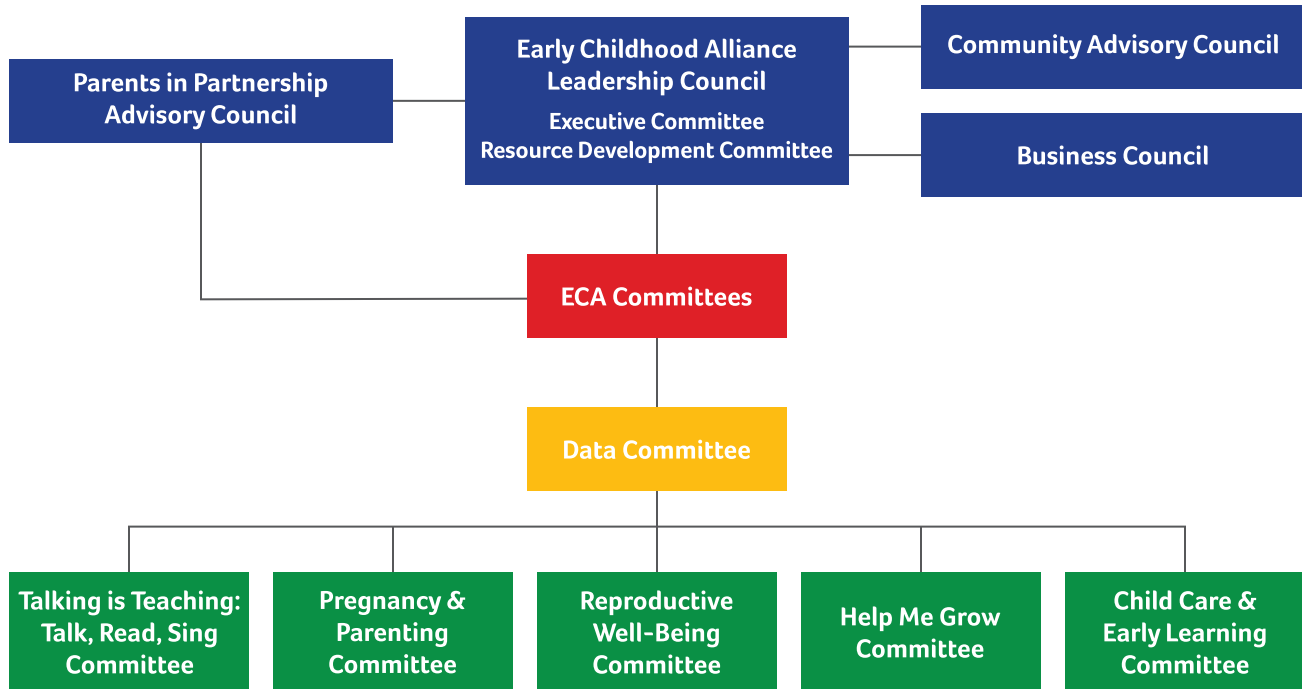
Parents in Partnership Advisory Council

Early Childhood Alliance Leadership Council

Executive Committee
Resource Development Committee

Community Advisory Council

Business Council

ECA Committees

Data Committee

Talking is Teaching: Talk, Read, Sing Committee

Pregnancy & Parenting Committee

Reproductive Well-Being Committee

Help Me Grow Committee

Child Care & Early Learning Committee